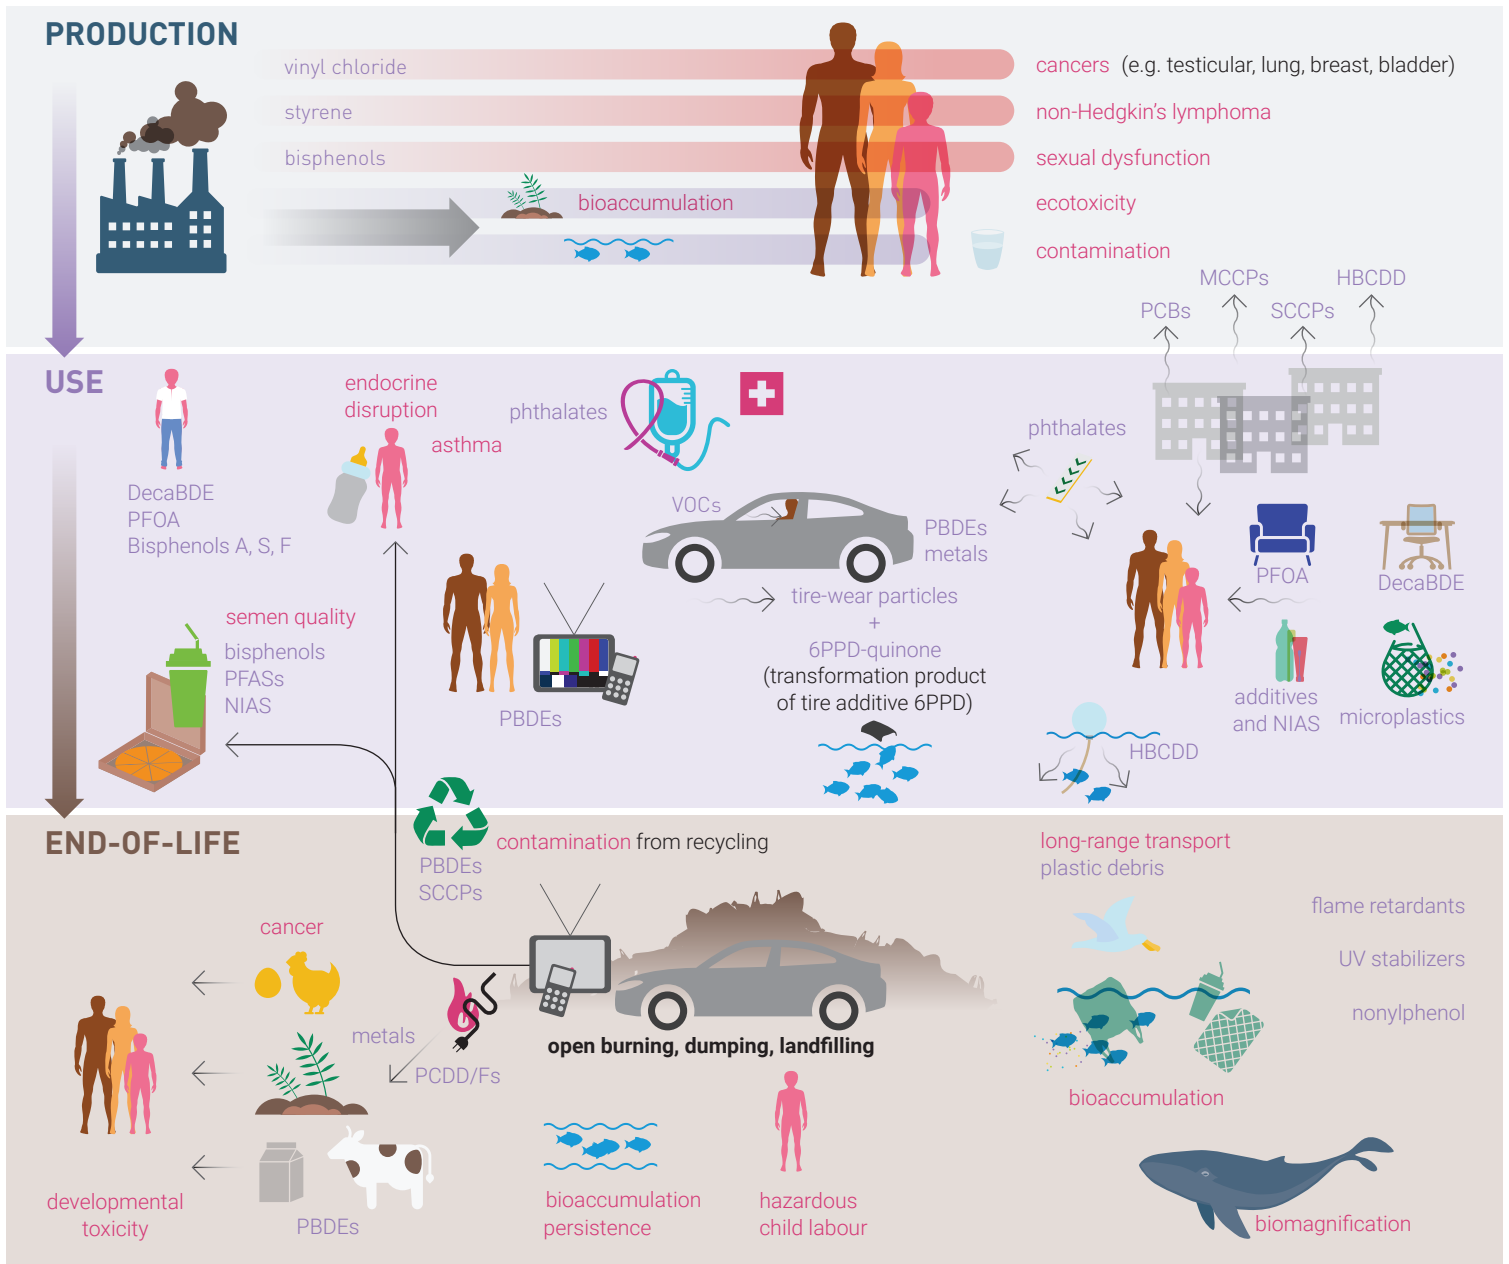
PRODUCTION

vinyl chloride
styrene
bisphenols
bioaccumulation

cancers (e.g. testicular, lung, breast, bladder)
non-Hedgkin's lymphoma
sexual dysfunction
ecotoxicity
contamination

MCCPs
HBCDD
PCBs
SCCPs

USE

DecaBDE
PFOA
Bisphenols A, S, F

endocrine disruption
asthma
phthalates

VOCs
PBDEs
metals
phthalates

PFOA
DecaBDE

semen quality
bisphenols
PFASs
NIAS

PBDEs

tire-wear particles
+
6PPD-quinone
(transformation product of tire additive 6PPD)

additives and NIAS
microplastics
HBCDD

END-OF-LIFE

PBDEs
SCCPs
contamination from recycling

long-range transport
plastic debris

flame retardants
UV stabilizers
nonylphenol

cancer
metals
PCDD/Fs
open burning, dumping, landfilling

bioaccumulation

developmental toxicity
PBDEs
bioaccumulation persistence
hazardous child labour
biomagnification